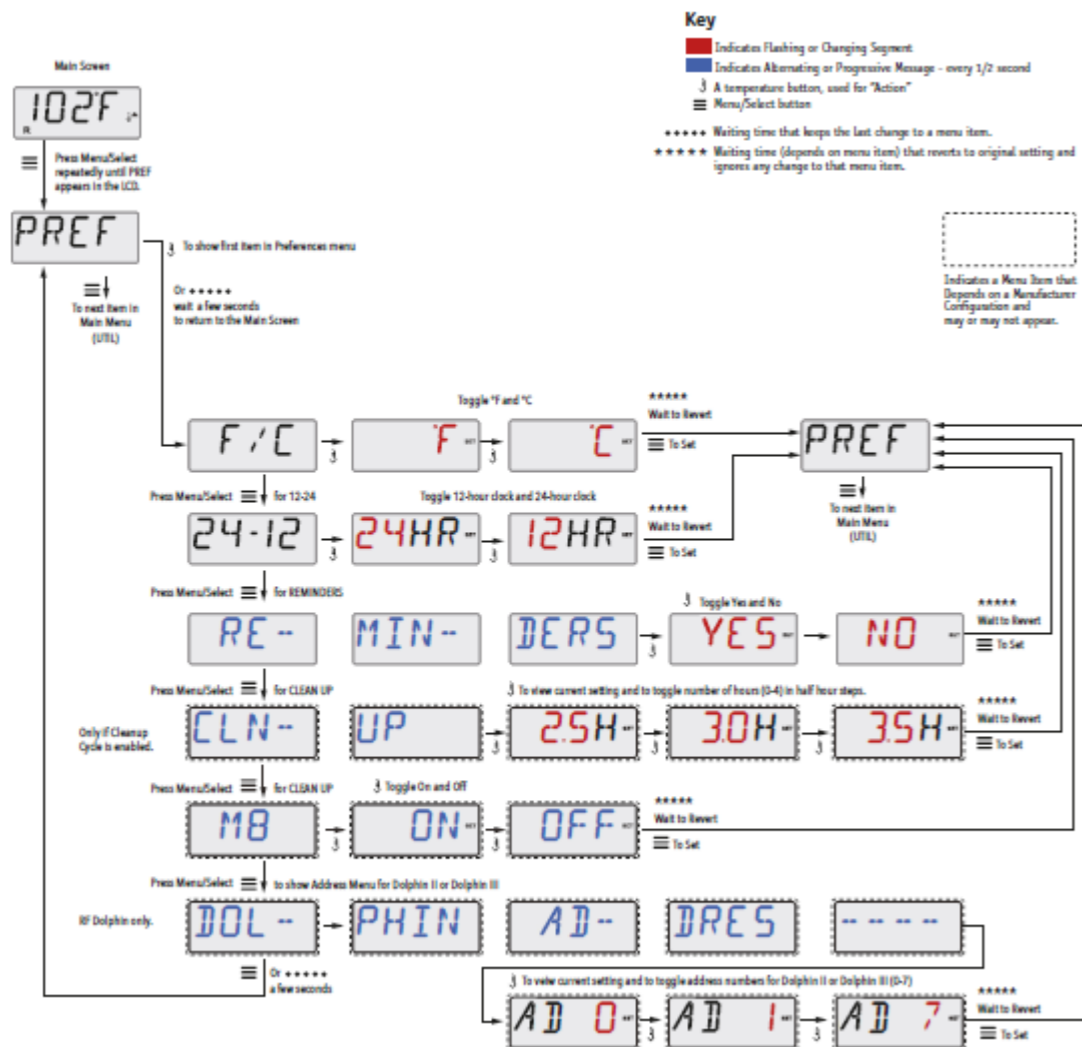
Key

Indicates Flashing or Changing Segment

Indicates Alternating or Progressive Message - every 1/2 second

A temperature button, used for "Action"

Menu/Select button

+++++ Waiting time that keeps the last change to a menu item.

★★★★★ Waiting time (depends on menu item) that reverts to original setting and ignores any change to that menu item.

Indicates a Menu Item that Depends on a Manufacturer Configuration and may or may not appear.

Main Screen

102°F

Press Menu/Select repeatedly until PREF appears in the LCD.

PREF

To show first item in Preferences menu

Or +++++ wait a few seconds to return to the Main Screen

To next item in Main Menu (UTIL)

Toggle °F and °C

F/C

°F

°C

★★★★★ Wait to Revert

To Set

PREF

To next item in Main Menu (UTIL)

Press Menu/Select for 12-24

Toggle 12-hour clock and 24-hour clock

24-12

24HR

12HR

★★★★★ Wait to Revert

To Set

Press Menu/Select for REMINDERS

Toggle Yes and No

RE--

MIN--

DERS

YES

NO

★★★★★ Wait to Revert

To Set

Press Menu/Select for CLEAN UP

To view current setting and to toggle number of hours (0-4) in half hour steps.

Only if Cleanup Cycle is enabled.

CLN--

UP

2.5H

3.0H

3.5H

★★★★★ Wait to Revert

To Set

Press Menu/Select for CLEAN UP

Toggle On and Off

M8

ON

OFF

★★★★★ Wait to Revert

To Set

Press Menu/Select to show Address Menu for Dolphin II or Dolphin III

RF Dolphin only.

DOL--

PHIN

AD--

DRES

-- -- -- --

Or +++++ a few seconds

To view current setting and to toggle address numbers for Dolphin II or Dolphin III (0-7)

AD 0

AD 1

AD 7

★★★★★ Wait to Revert

To Set